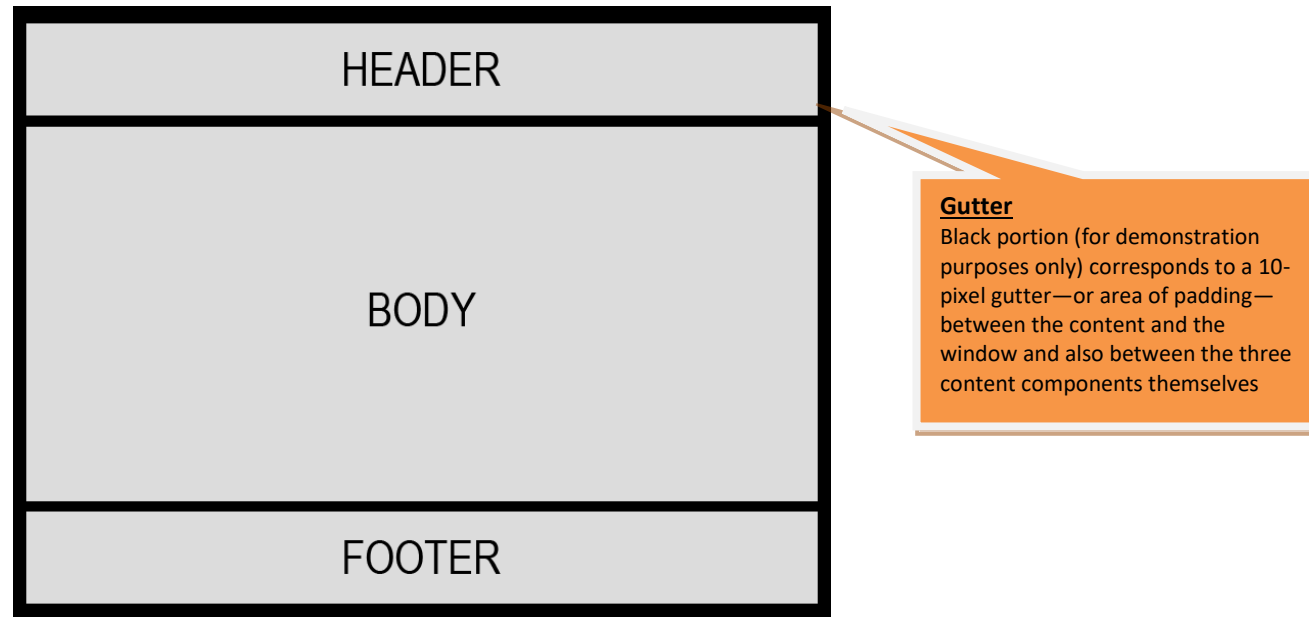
HEADER

BODY

FOOTER

Gutter
Black portion (for demonstration purposes only) corresponds to a 10-pixel gutter—or area of padding—between the content and the window and also between the three content components themselves